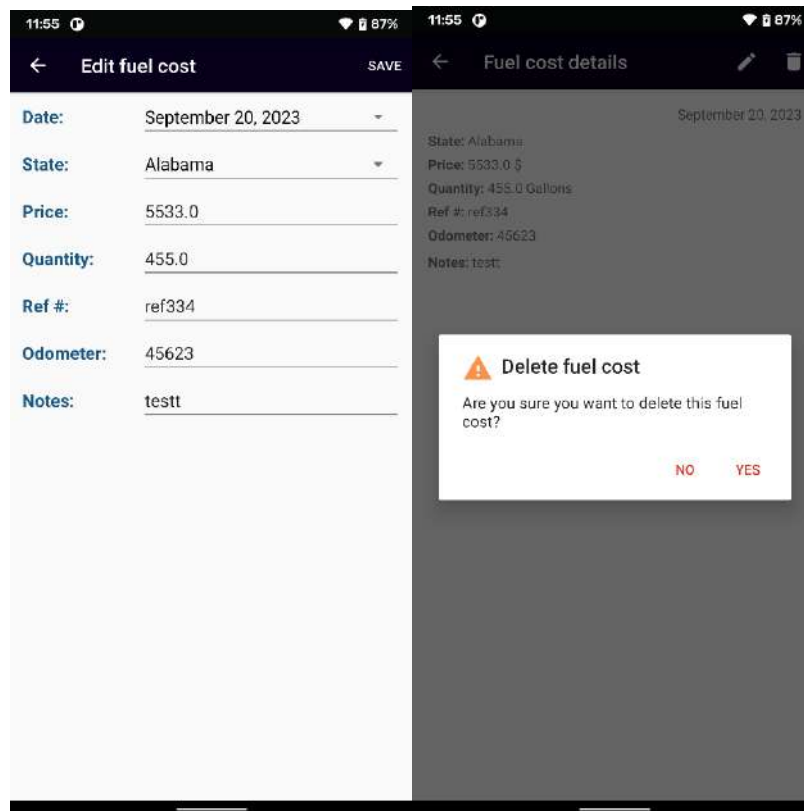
11:55 87%

Edit fuel cost SAVE

Date: September 20, 2023

State: Alabama

Price: 5533.0

Quantity: 455.0

Ref #: ref334

Odometer: 45623

Notes: testt

11:55 87%

Fuel cost details

September 20, 2023

State: Alabama
Price: 5533.0 $
Quantity: 455.0 Gallons
Ref #: ref334
Odometer: 45623
Notes: testt

Delete fuel cost

Are you sure you want to delete this fuel cost?

NO YES